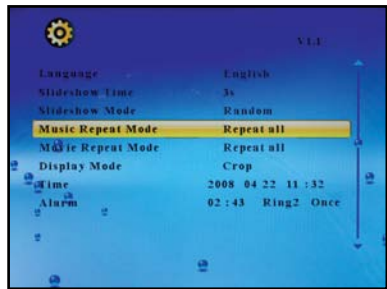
V1.1

| | |
|---|---|
| Language | English |
| Slideshow Time | 3s |
| Slideshow Mode | Random |
| Music Repeat Mode | Repeat all |
| Movie Repeat Mode | Repeat all |
| Display Mode | Crop |
| Time | 2008 04 22 11 :32 |
| Alarm | 02 :43 Ring2 Once |